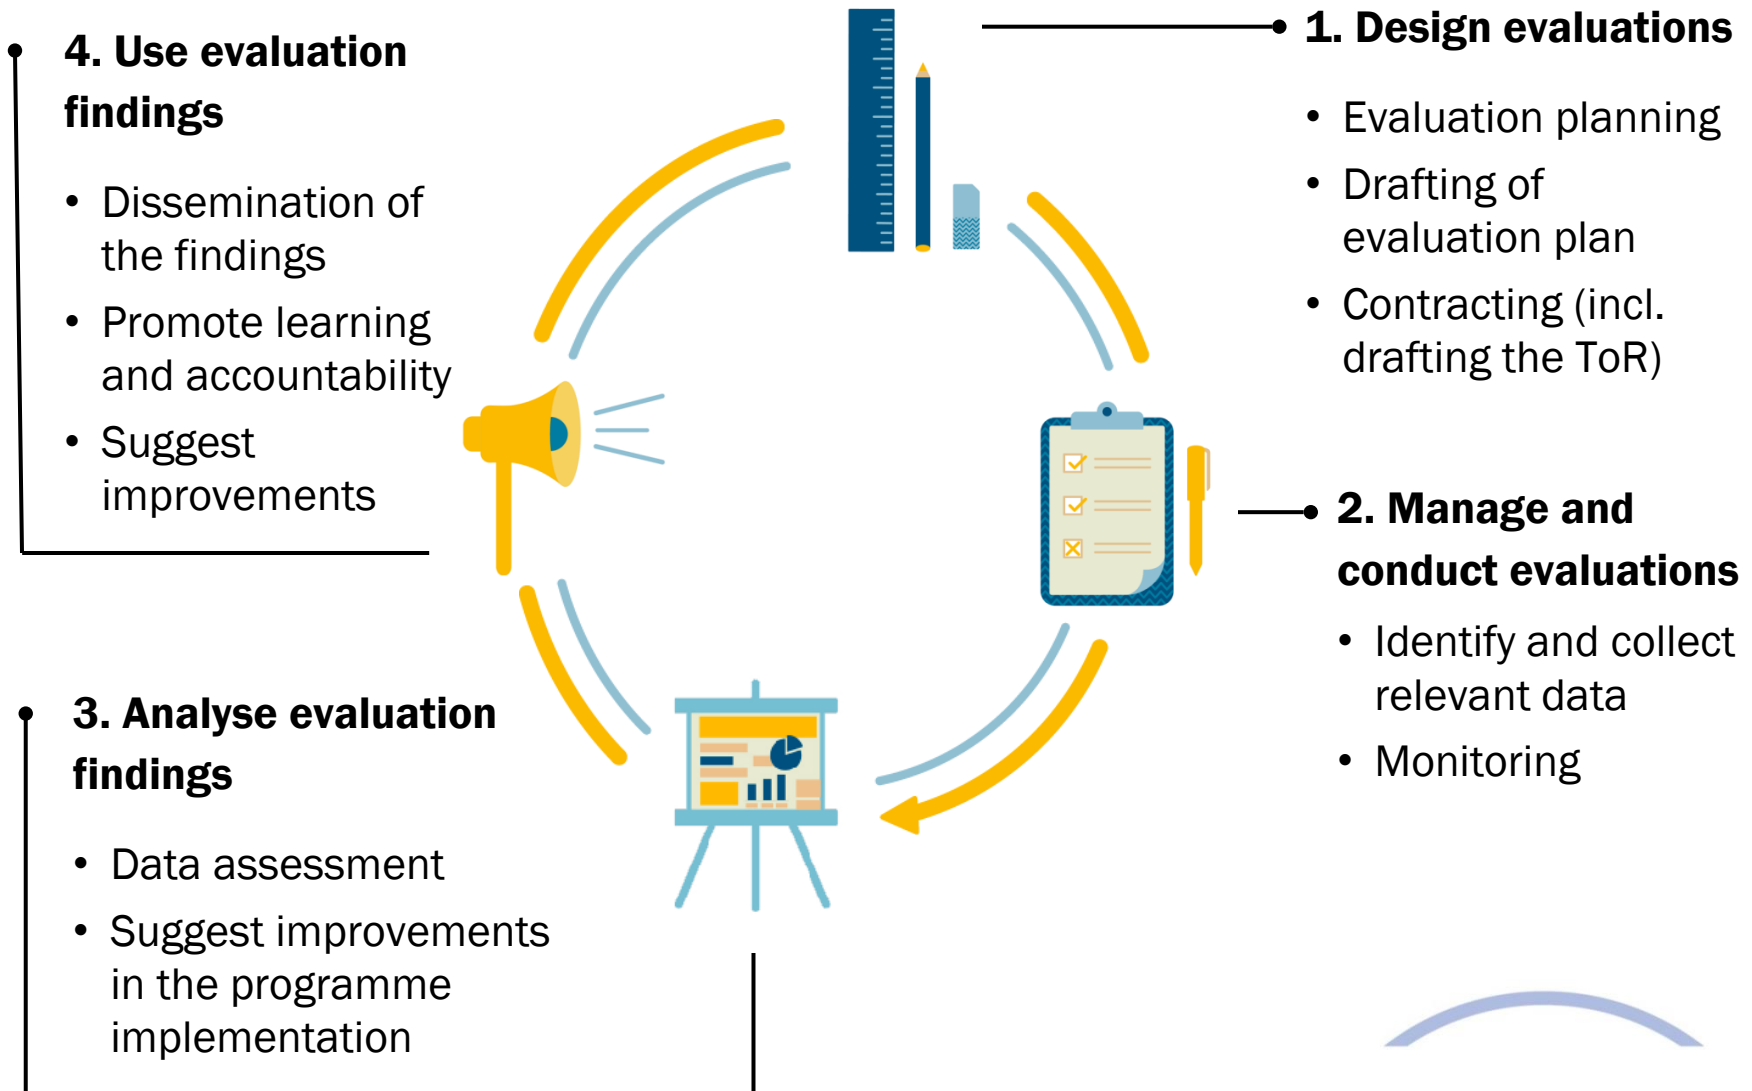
1. Design evaluations

- Evaluation planning
- Drafting of evaluation plan
- Contracting (incl. drafting the ToR)

2. Manage and conduct evaluations

- Identify and collect relevant data
- Monitoring

3. Analyse evaluation findings

- Data assessment
- Suggest improvements in the programme implementation

4. Use evaluation findings

- Dissemination of the findings
- Promote learning and accountability
- Suggest improvements